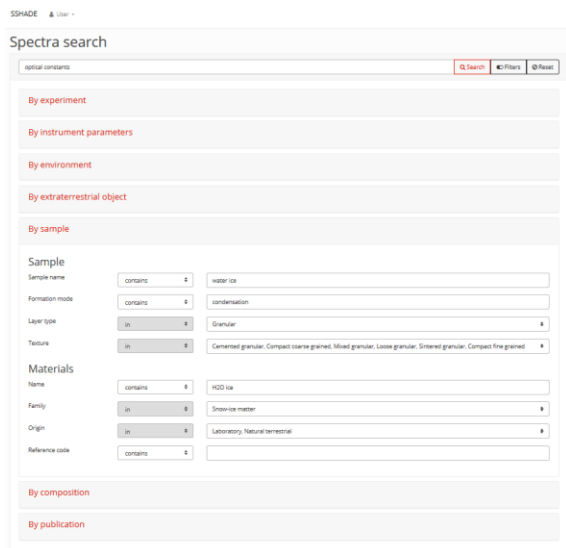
SSHADE User

Spectra search

optical constants

Search Filters Reset

By experiment

By instrument parameters

By environment

By extraterrestrial object

By sample

Sample

Sample name contains water ice

Formation mode contains condensation

Layer type in Granular

Texture in Cemented granular, Compact coarse grained, Mixed granular, Loose granular, Sintered granular, Compact fine grained

Materials

Name contains H2O ice

Family in Snow-ice matter

Origin in Laboratory, Natural terrestrial

Reference code contains

By composition

By publication